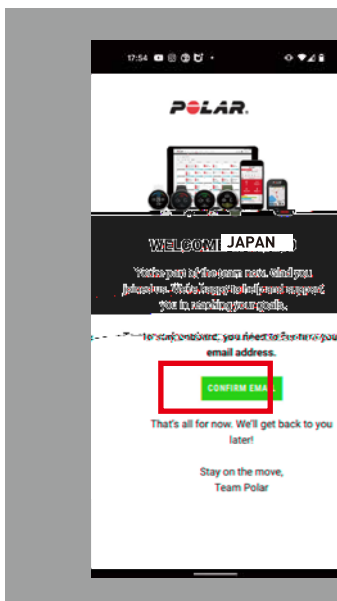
17:54

POLAR.

WELCOM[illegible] JAPAN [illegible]

You're part of the team now. Glad you joined us. We're happy to help and support you in reaching your goals.

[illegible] to stay onboard, you need to confirm your email address.

CONFIRM EMA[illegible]

That's all for now. We'll get back to you later!

Stay on the move,
Team Polar